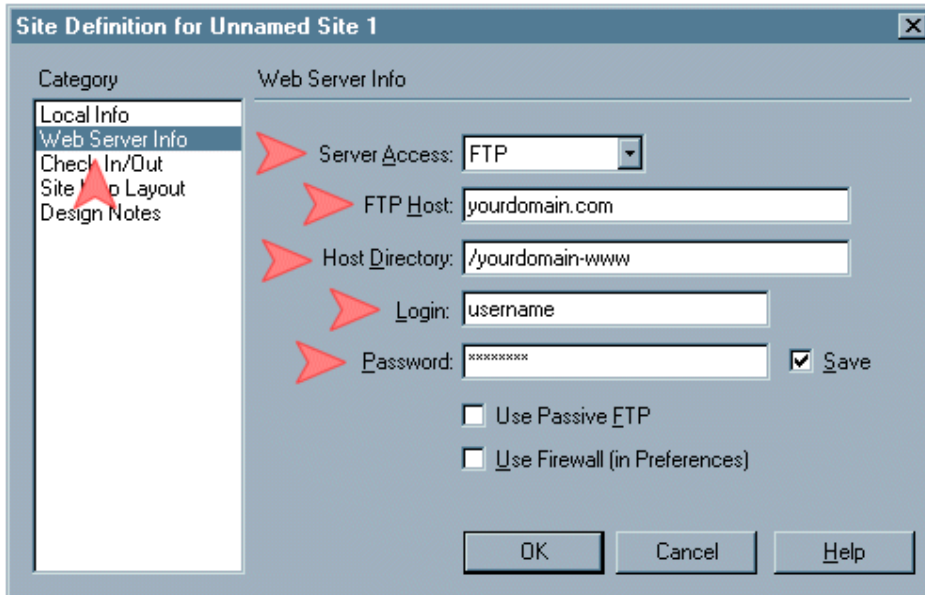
Site Definition for Unnamed Site 1

Category

Local Info
Web Server Info
Check In/Out
Site Map Layout
Design Notes

Web Server Info

Server Access: FTP

FTP Host: yourdomain.com

Host Directory: /yourdomain-www

Login: username

Password: ********

Save

Use Passive FTP

Use Firewall (in Preferences)

OK Cancel Help